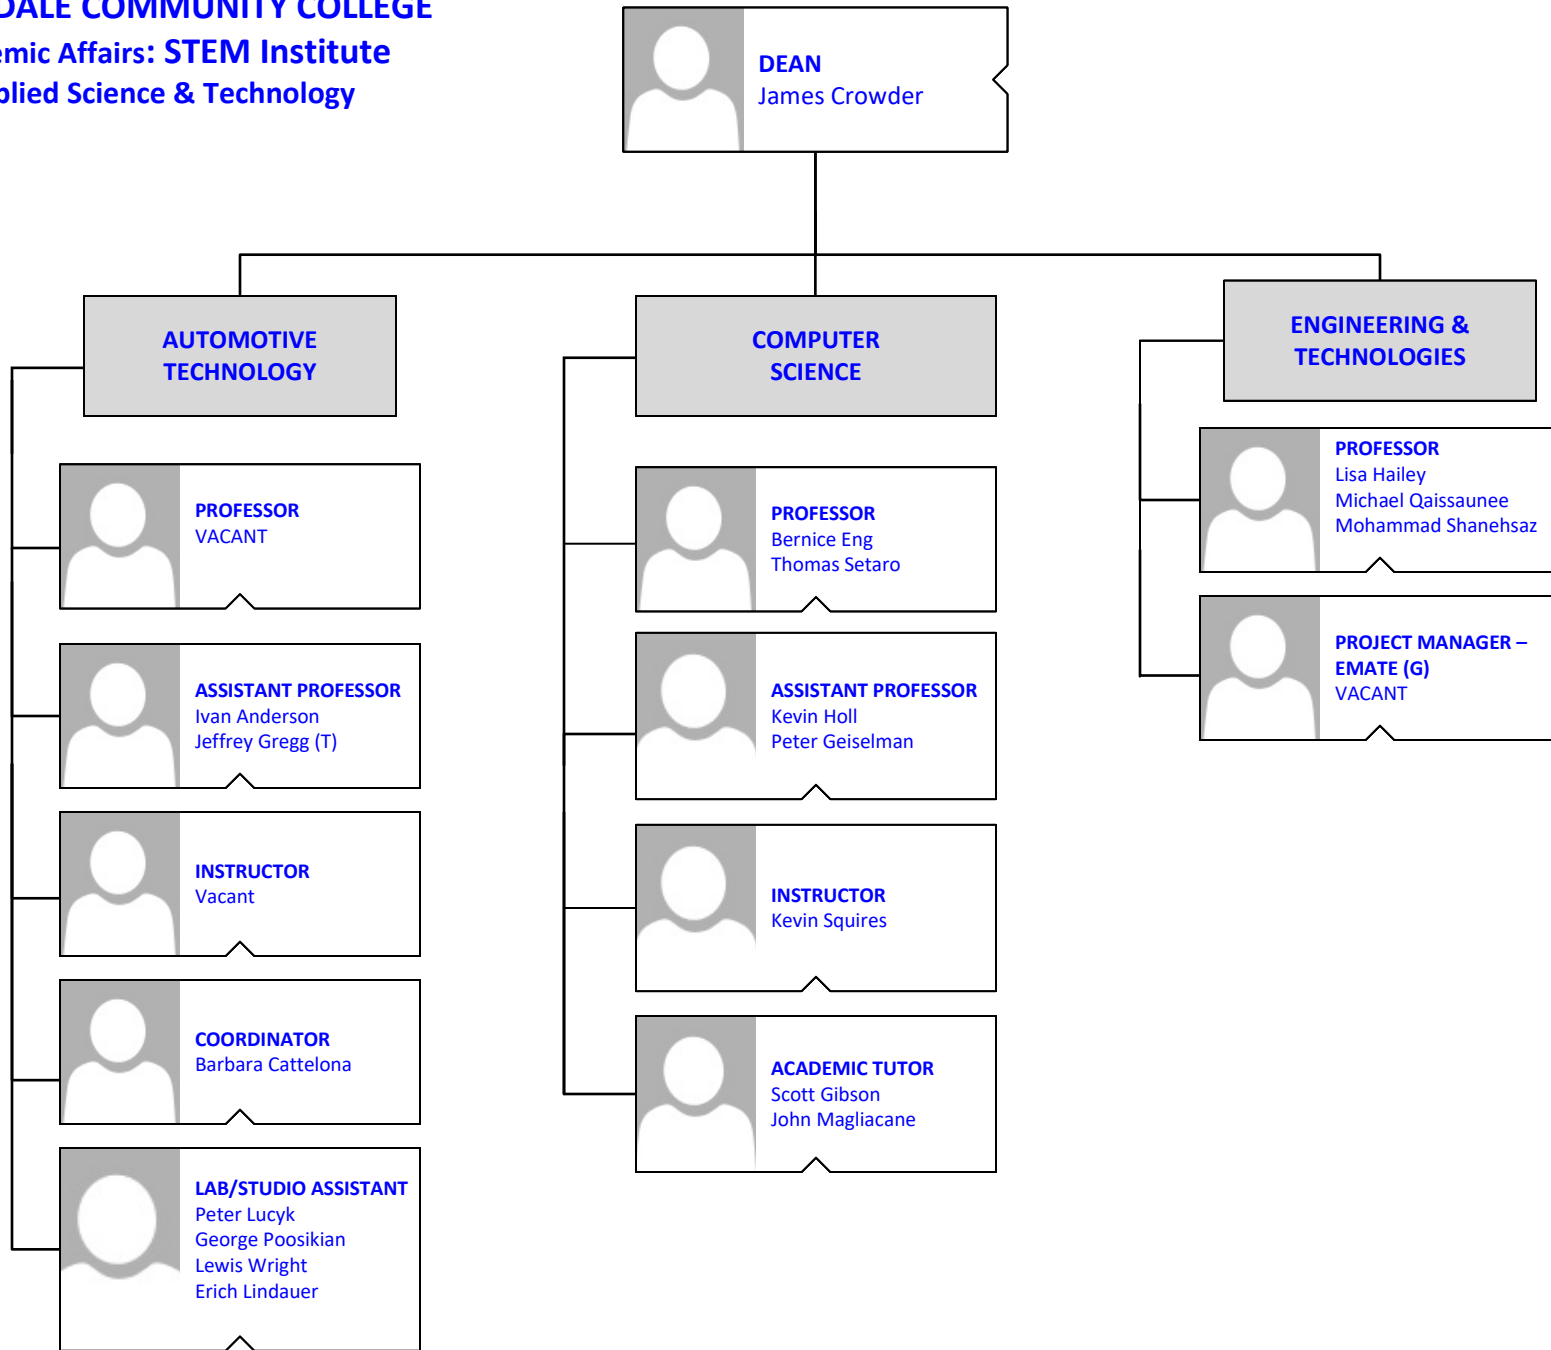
DALE COMMUNITY COLLEGE
emic Affairs: STEM Institute
plied Science & Technology

DEAN
James Crowder

AUTOMOTIVE TECHNOLOGY

PROFESSOR
VACANT

ASSISTANT PROFESSOR
Ivan Anderson
Jeffrey Gregg (T)

INSTRUCTOR
Vacant

COORDINATOR
Barbara Cattelona

LAB/STUDIO ASSISTANT
Peter Lucyk
George Poosikian
Lewis Wright
Erich Lindauer

COMPUTER SCIENCE

PROFESSOR
Bernice Eng
Thomas Setaro

ASSISTANT PROFESSOR
Kevin Holl
Peter Geiselman

INSTRUCTOR
Kevin Squires

ACADEMIC TUTOR
Scott Gibson
John Magliacane

ENGINEERING & TECHNOLOGIES

PROFESSOR
Lisa Hailey
Michael Qaissaunee
Mohammad Shanehsaz

PROJECT MANAGER – EMATE (G)
VACANT